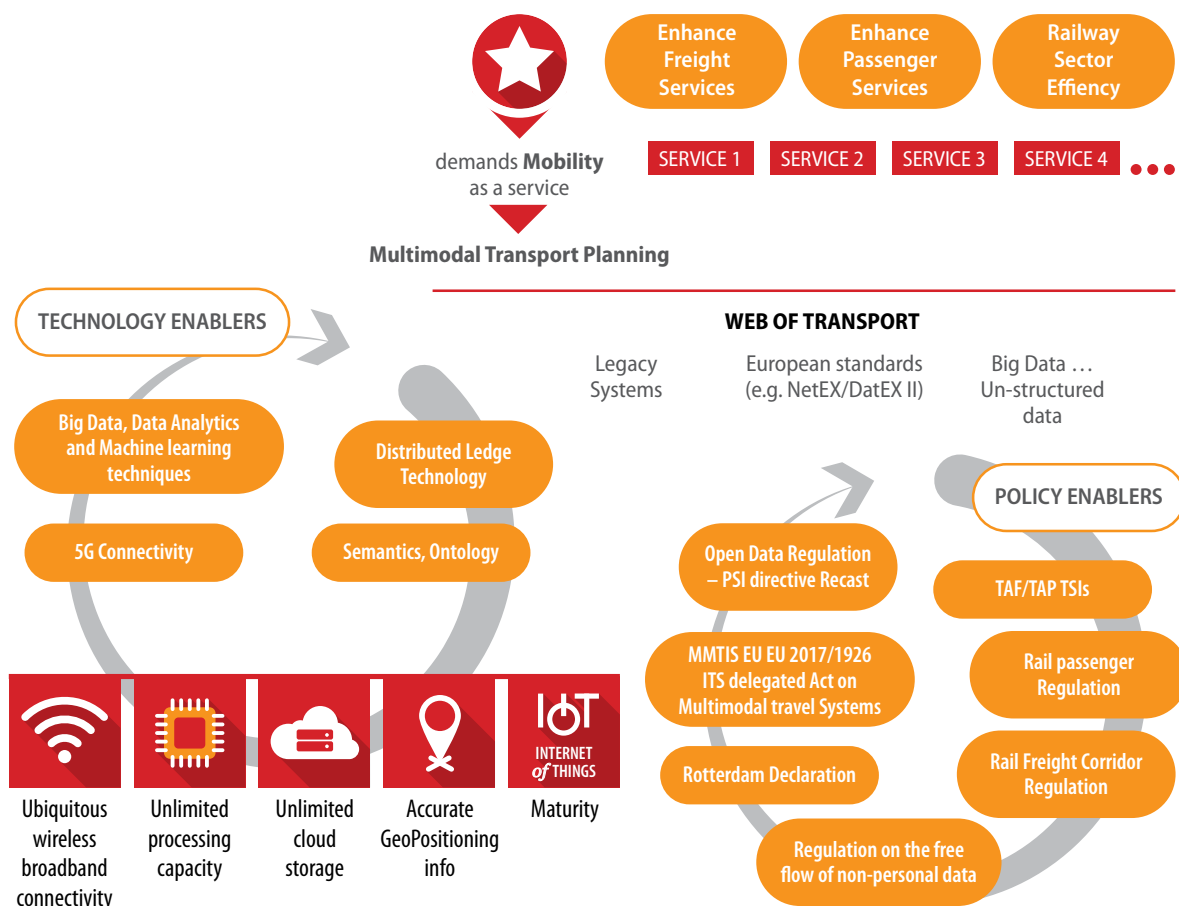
Enhance Freight Services

Enhance Passenger Services

Railway Sector Effiency

demands **Mobility** as a service

SERVICE 1 SERVICE 2 SERVICE 3 SERVICE 4 •••

Multimodal Transport Planning

TECHNOLOGY ENABLERS

WEB OF TRANSPORT

Legacy Systems

European standards (e.g. NetEX/DatEX II)

Big Data … Un-structured data

Big Data, Data Analytics and Machine learning techniques

Distributed Ledge Technology

5G Connectivity

Semantics, Ontology

POLICY ENABLERS

Open Data Regulation – PSI directive Recast

TAF/TAP TSIs

MMTIS EU EU 2017/1926 ITS delegated Act on Multimodal travel Systems

Rail passenger Regulation

Rotterdam Declaration

Rail Freight Corridor Regulation

Regulation on the free flow of non-personal data

IoT INTERNET of THINGS

Ubiquitous wireless broadband connectivity

Unlimited processing capacity

Unlimited cloud storage

Accurate GeoPositioning info

Maturity